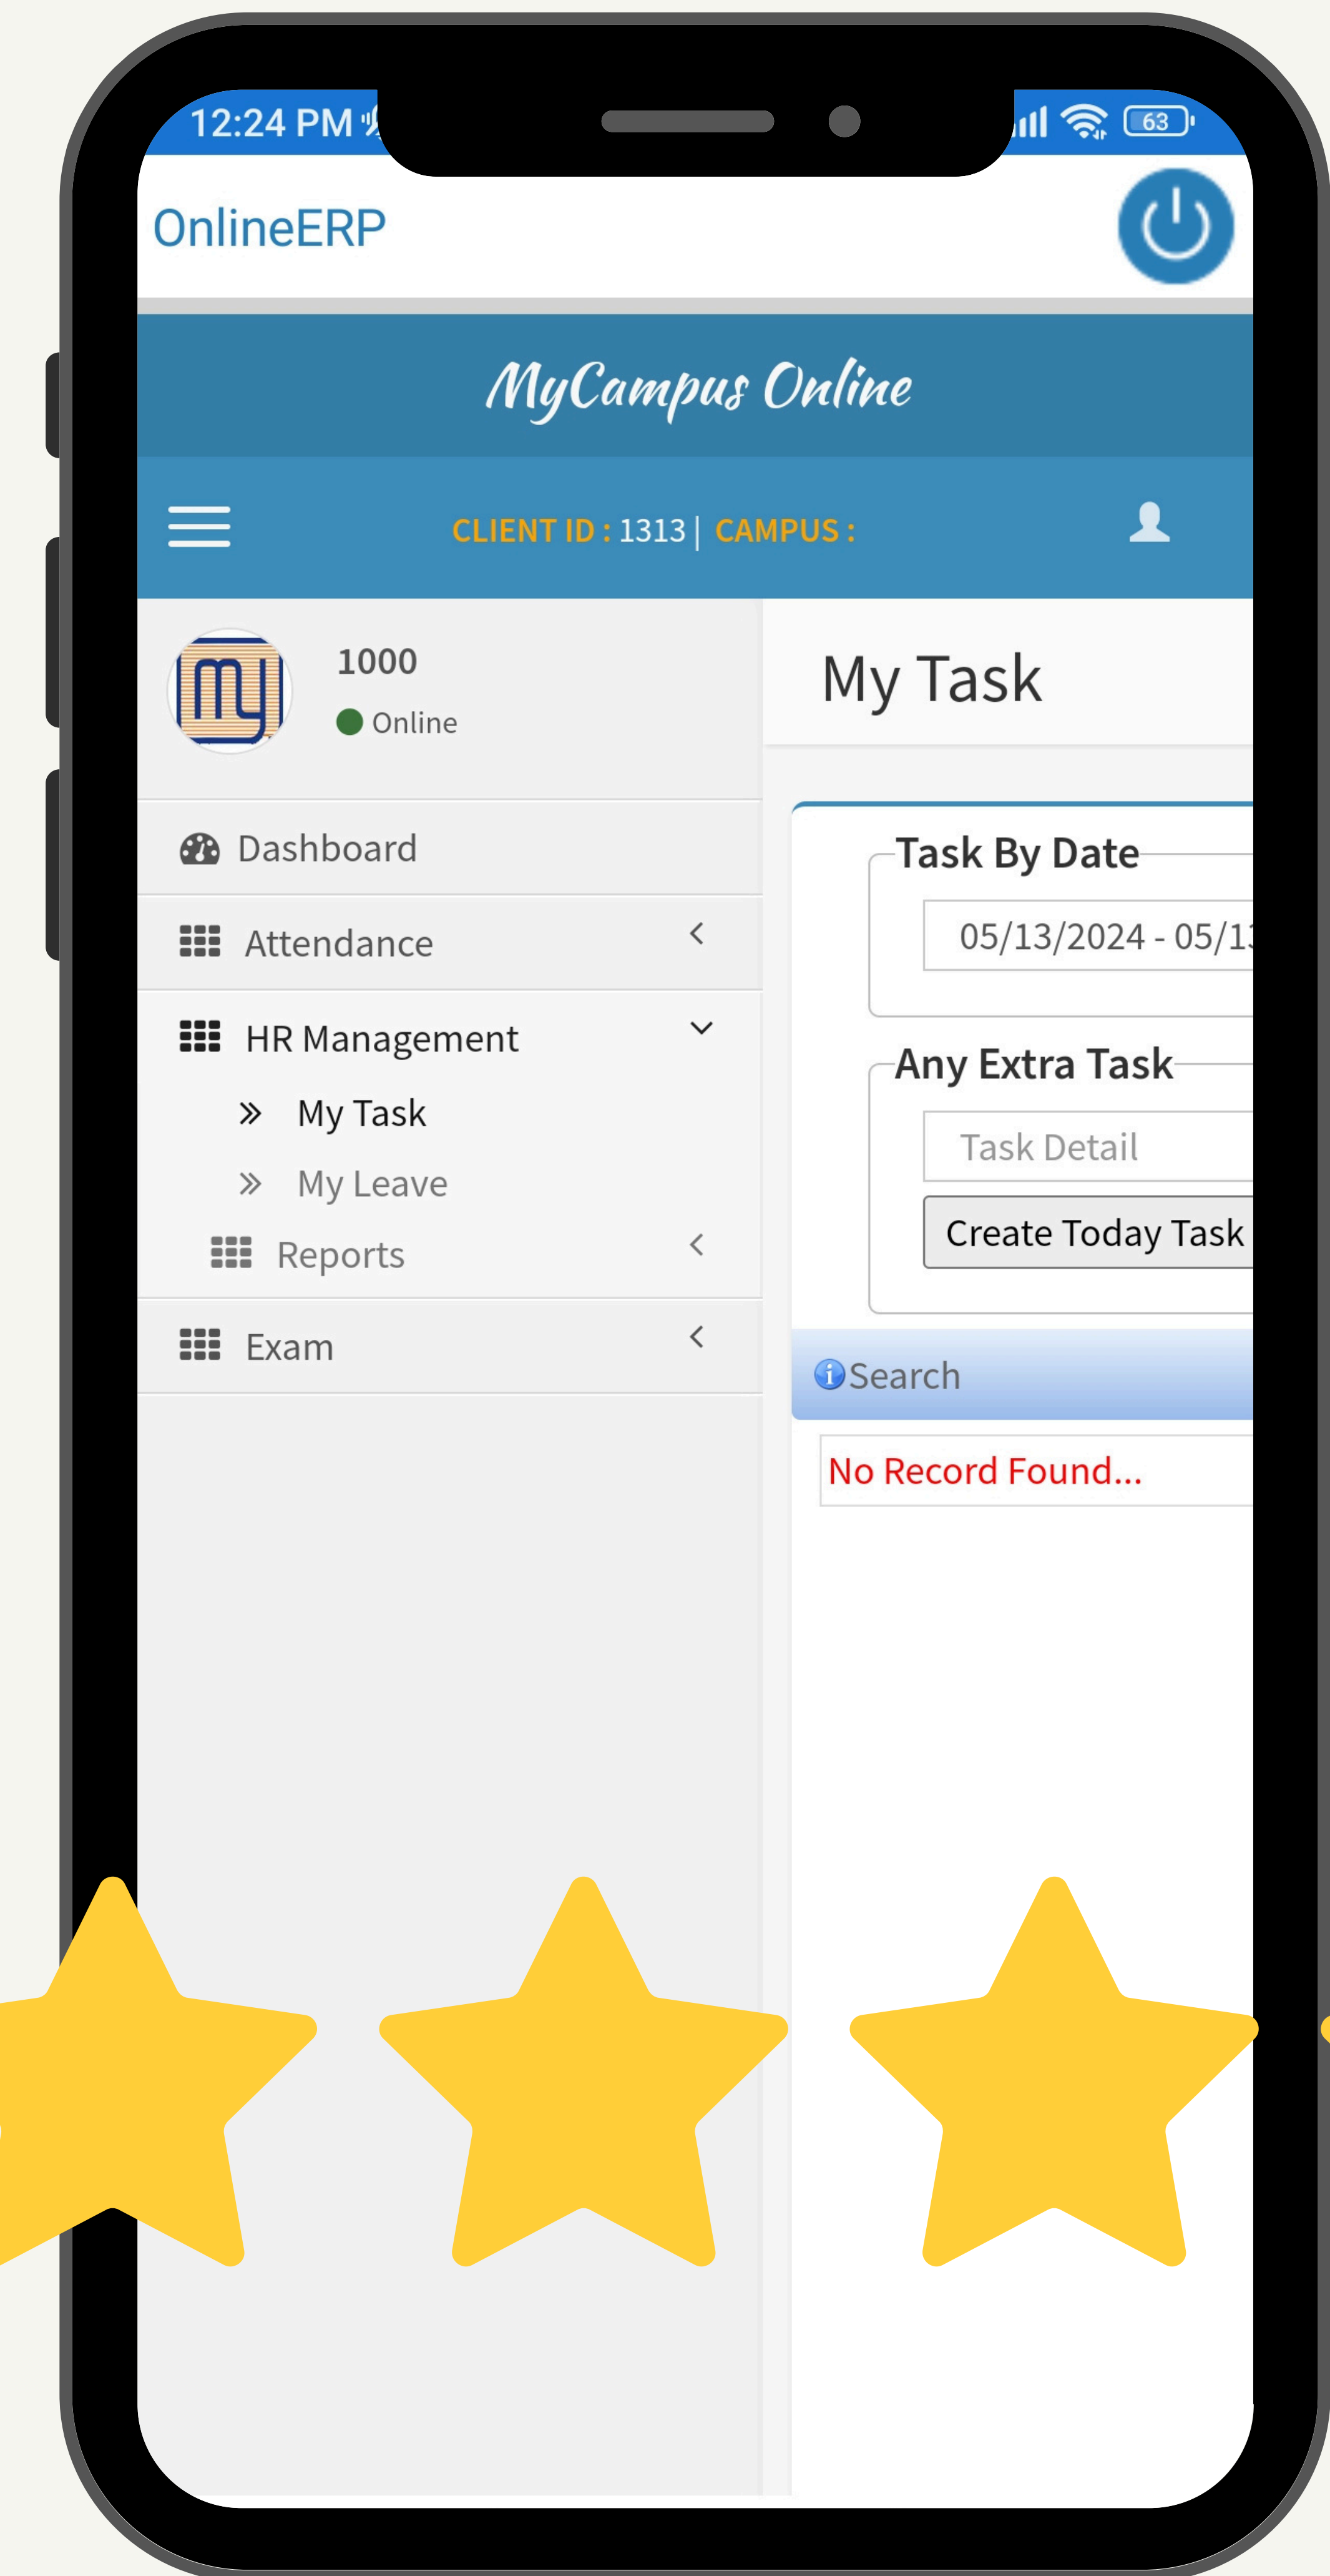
12:24 PM

63

OnlineERP

MyCampus Online

CLIENT ID : 1313 | CAMPUS :

my

1000

Online

Dashboard

Attendance

HR Management

My Task

My Leave

Reports

Exam

My Task

Task By Date

05/13/2024 - 05/1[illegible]

Any Extra Task

Task Detail

Create Today Task

Search

No Record Found...